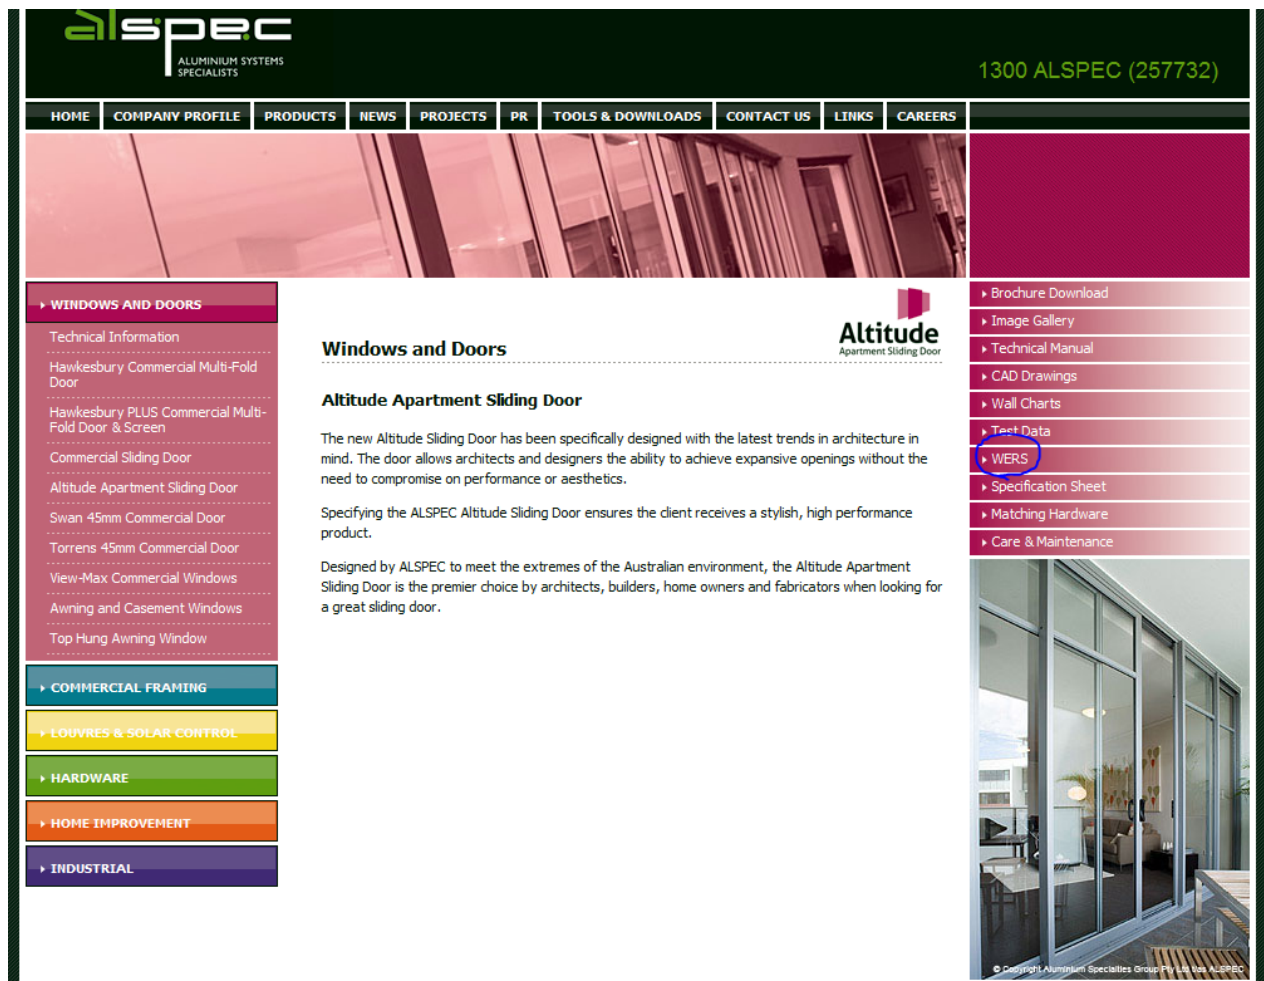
alspec
ALUMINIUM SYSTEMS SPECIALISTS

1300 ALSPEC (257732)

HOME | COMPANY PROFILE | PRODUCTS | NEWS | PROJECTS | PR | TOOLS & DOWNLOADS | CONTACT US | LINKS | CAREERS

WINDOWS AND DOORS
Technical Information
Hawkesbury Commercial Multi-Fold Door
Hawkesbury PLUS Commercial Multi-Fold Door & Screen
Commercial Sliding Door
Altitude Apartment Sliding Door
Swan 45mm Commercial Door
Torrens 45mm Commercial Door
View-Max Commercial Windows
Awning and Casement Windows
Top Hung Awning Window

COMMERCIAL FRAMING
LOUVRES & SOLAR CONTROL
HARDWARE
HOME IMPROVEMENT
INDUSTRIAL

Altitude
Apartment Sliding Door

Windows and Doors

Altitude Apartment Sliding Door

The new Altitude Sliding Door has been specifically designed with the latest trends in architecture in mind. The door allows architects and designers the ability to achieve expansive openings without the need to compromise on performance or aesthetics.

Specifying the ALSPEC Altitude Sliding Door ensures the client receives a stylish, high performance product.

Designed by ALSPEC to meet the extremes of the Australian environment, the Altitude Apartment Sliding Door is the premier choice by architects, builders, home owners and fabricators when looking for a great sliding door.

Brochure Download
Image Gallery
Technical Manual
CAD Drawings
Wall Charts
Test Data
WERS
Specification Sheet
Matching Hardware
Care & Maintenance

© Copyright Aluminium Specialties Group Pty Ltd t/as ALSPEC